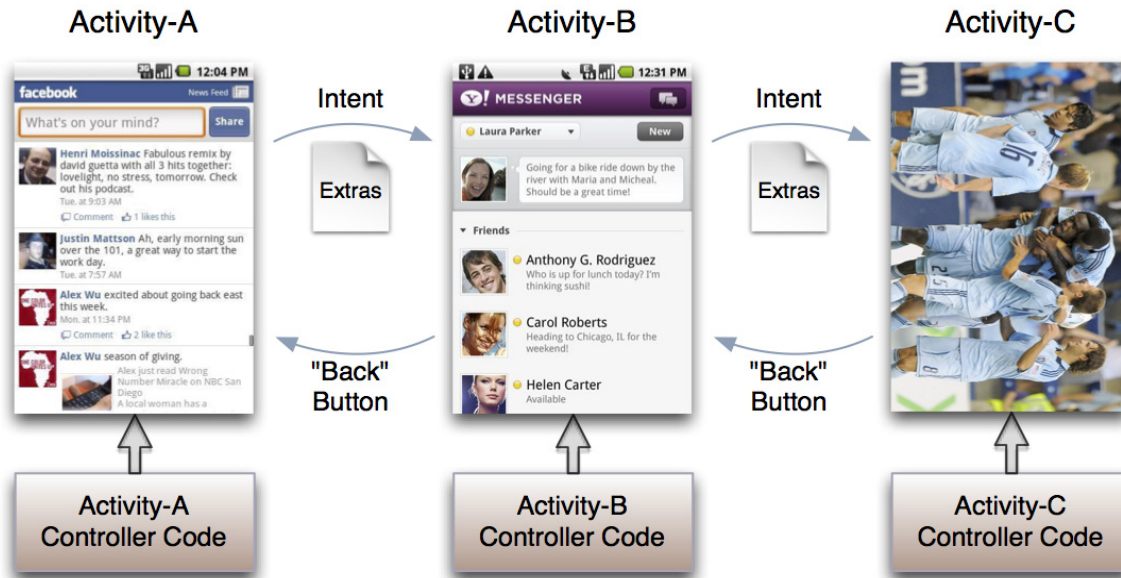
Activity-A

12:04 PM
facebook
News Feed
What's on your mind?
Share
Henri Moissinac Fabulous remix by david guetta with all 3 hits together: lovelight, no stress, tomorrow. Check out his podcast.
Tue. at 9:03 AM
Comment 1 likes this
Justin Mattson Ah, early morning sun over the 101, a great way to start the work day.
Tue. at 7:57 AM
Alex Wu excited about going back east this week.
Mon. at 11:34 PM
Comment 2 like this
Alex Wu season of giving.
Alex just read Wrong Number Miracle on NBC San Diego
A local woman has a

Activity-B

12:31 PM
Y! MESSENGER
Laura Parker
New
Going for a bike ride down by the river with Maria and Micheal. Should be a great time!
Friends
Anthony G. Rodriguez
Who is up for lunch today? I'm thinking sushi!
Carol Roberts
Heading to Chicago, IL for the weekend!
Helen Carter
Available

Activity-C

Intent
Extras
"Back" Button

Intent
Extras
"Back" Button

Activity-A Controller Code

Activity-B Controller Code

Activity-C Controller Code